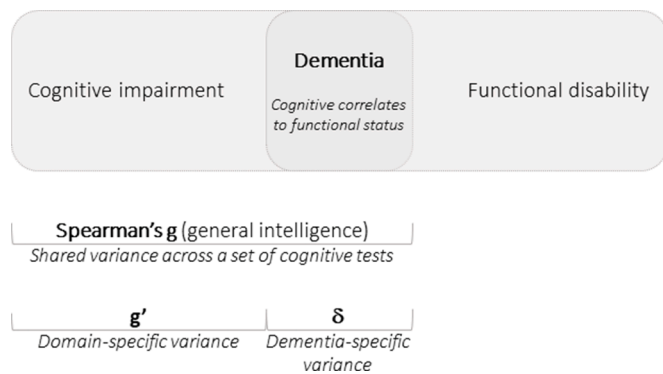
Cognitive impairment

Dementia

Cognitive correlates to functional status

Functional disability

Spearman's g (general intelligence)

Shared variance across a set of cognitive tests

g'

Domain-specific variance

δ

Dementia-specific variance